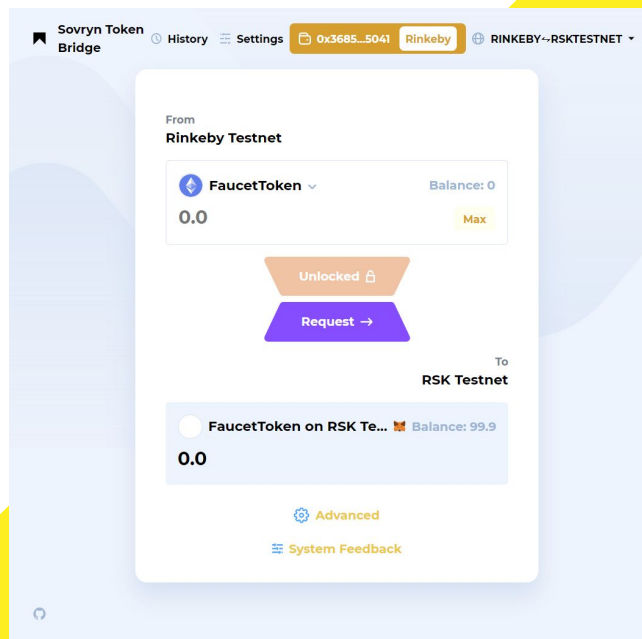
Sovryn Token Bridge

History

Settings

0x3685...5041

Rinkeby

RINKEBY↔RSKTESTNET

From
Rinkeby Testnet

FaucetToken

Balance: 0

0.0

Max

Unlocked

Request →

To
RSK Testnet

FaucetToken on RSK Te...

Balance: 99.9

0.0

Advanced

System Feedback